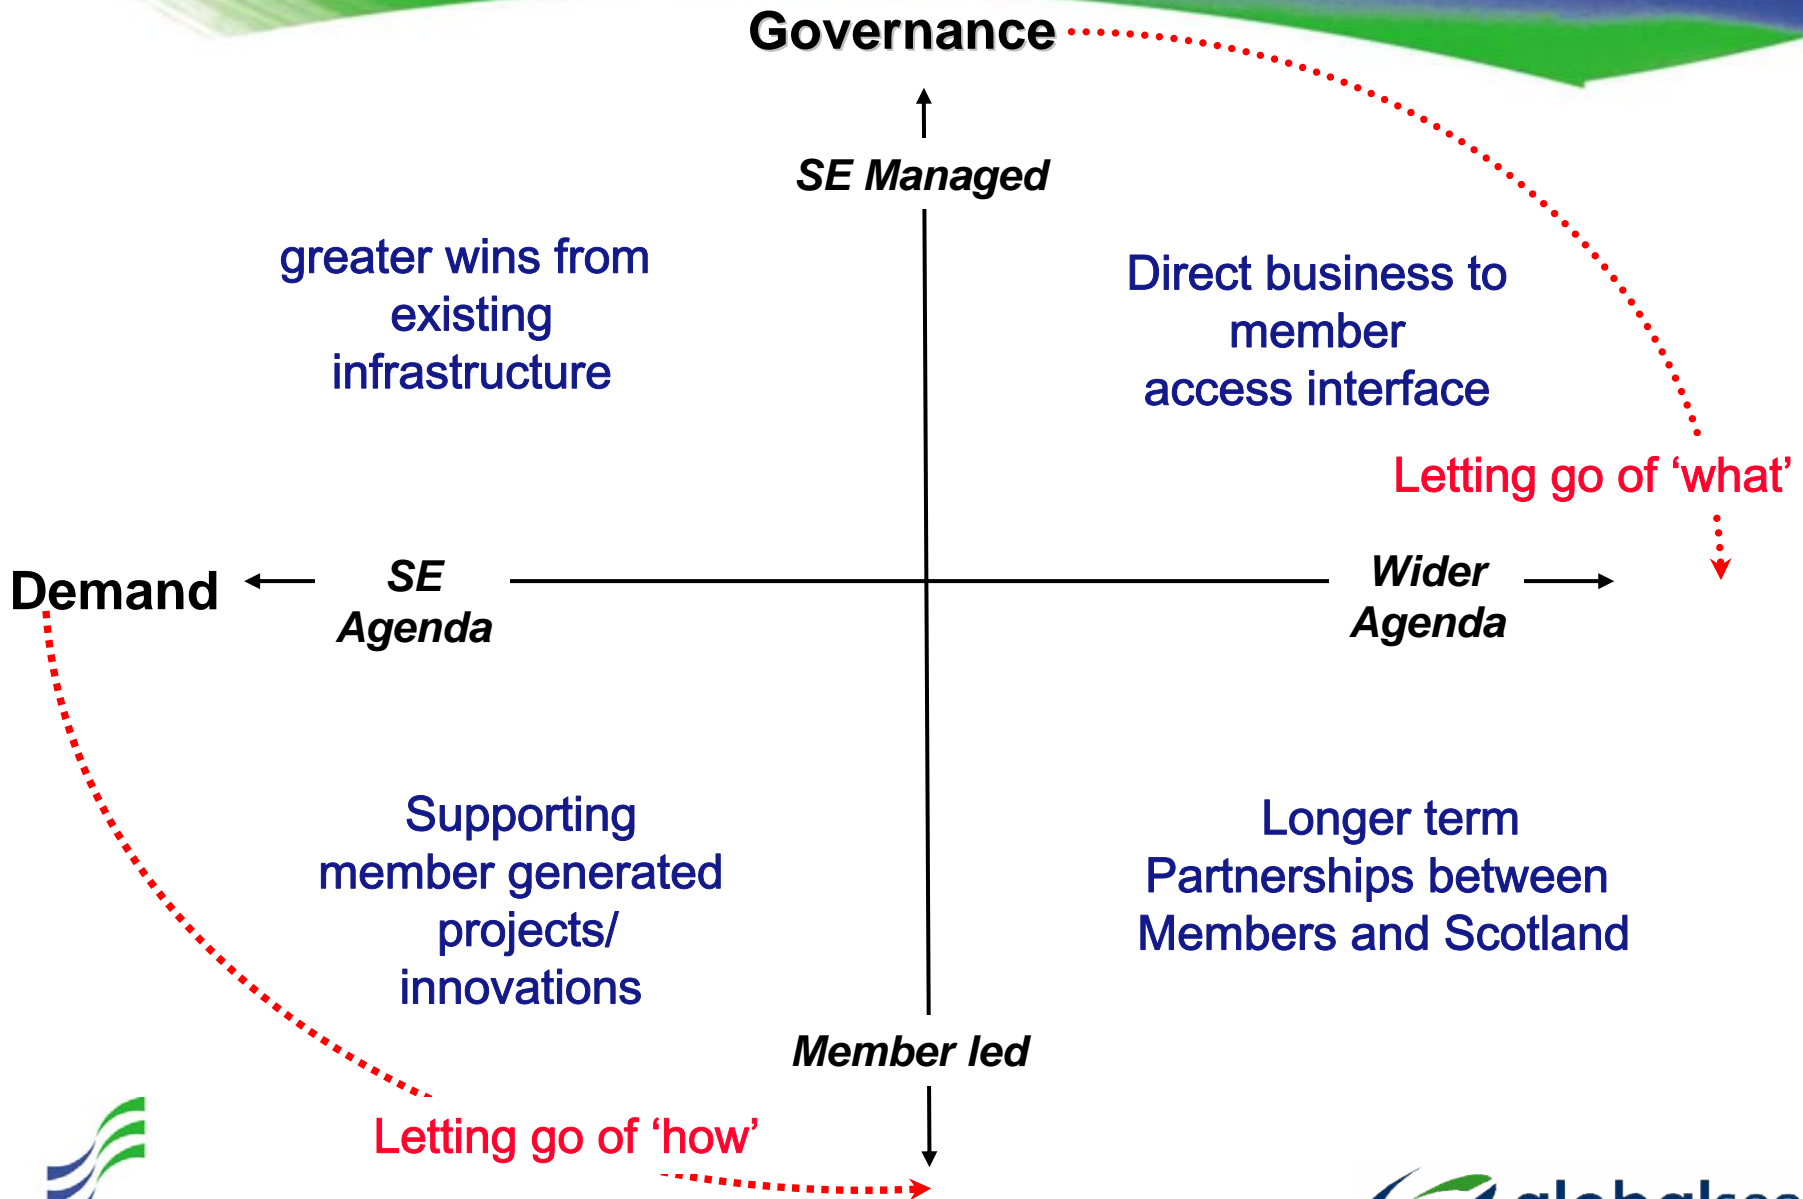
Governance

SE Managed

greater wins from existing infrastructure

Direct business to member access interface

Letting go of ‘what’

Demand

SE Agenda

Wider Agenda

Supporting member generated projects/ innovations

Longer term Partnerships between Members and Scotland

Member led

Letting go of ‘how’

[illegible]